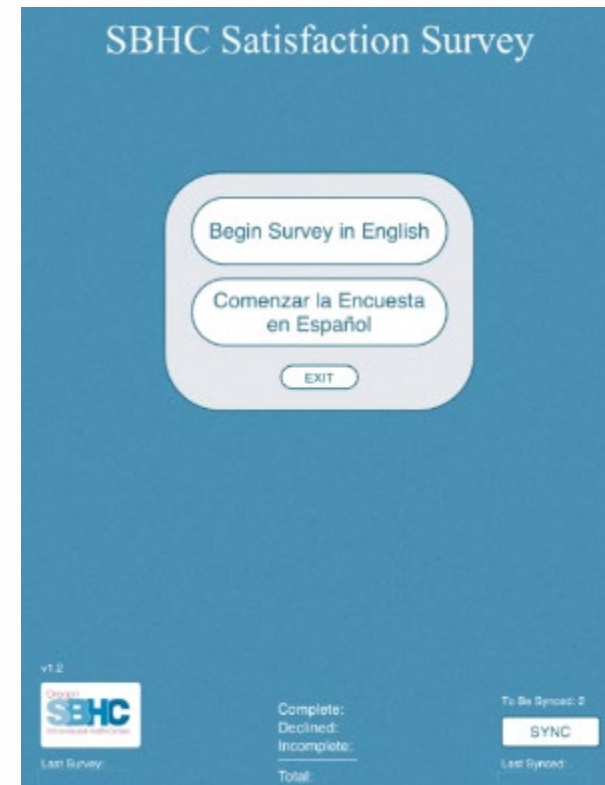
SBHC Satisfaction Survey

Begin Survey in English

Comenzar la Encuesta en Español

EXIT

v1.2

Oregon SBHC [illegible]

Last Survey:

Complete:
Declined:
Incomplete:

Total:

To Be Synced: 0

SYNC

Last Synced: